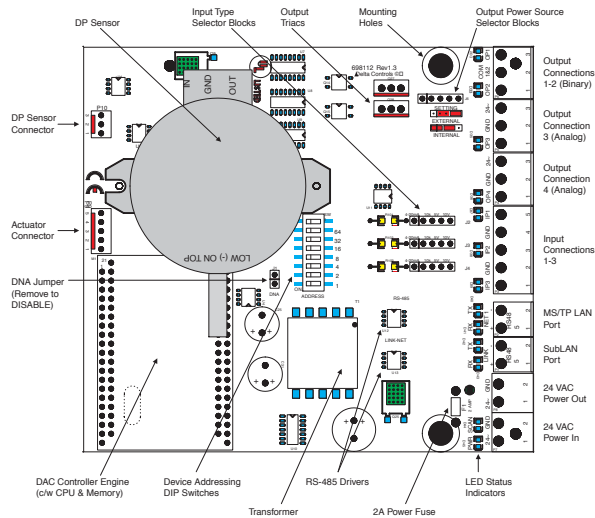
DP Sensor

Input Type Selector Blocks

Output Triacs

Mounting Holes

Output Power Source Selector Blocks

Output Connections 1-2 (Binary)

Output Connection 3 (Analog)

Output Connection 4 (Analog)

Input Connections 1-3

MS/TP LAN Port

SubLAN Port

24 VAC Power Out

24 VAC Power In

DP Sensor Connector

Actuator Connector

DNA Jumper (Remove to DISABLE)

DAC Controller Engine (c/w CPU & Memory)

Device Addressing DIP Switches

Transformer

RS-485 Drivers

2A Power Fuse

LED Status Indicators

IN GND OUT

LOW (-) ON TOP

698112 Rev1.3
Delta Controls ©

SETTING
EXTERNAL
INTERNAL

64
32
16
8
4
2
1
ADDRESS

DNA

RS-485

LINK-NET

P10

T1

2 AMP

COM
OP1
OP2
24~
GND
OP3
24~
GND
OP4
IP1
GND
IP2
GND
IP3
TX
RX
NET
TX
RX
LINK
GND
24~
PWR
SCAN